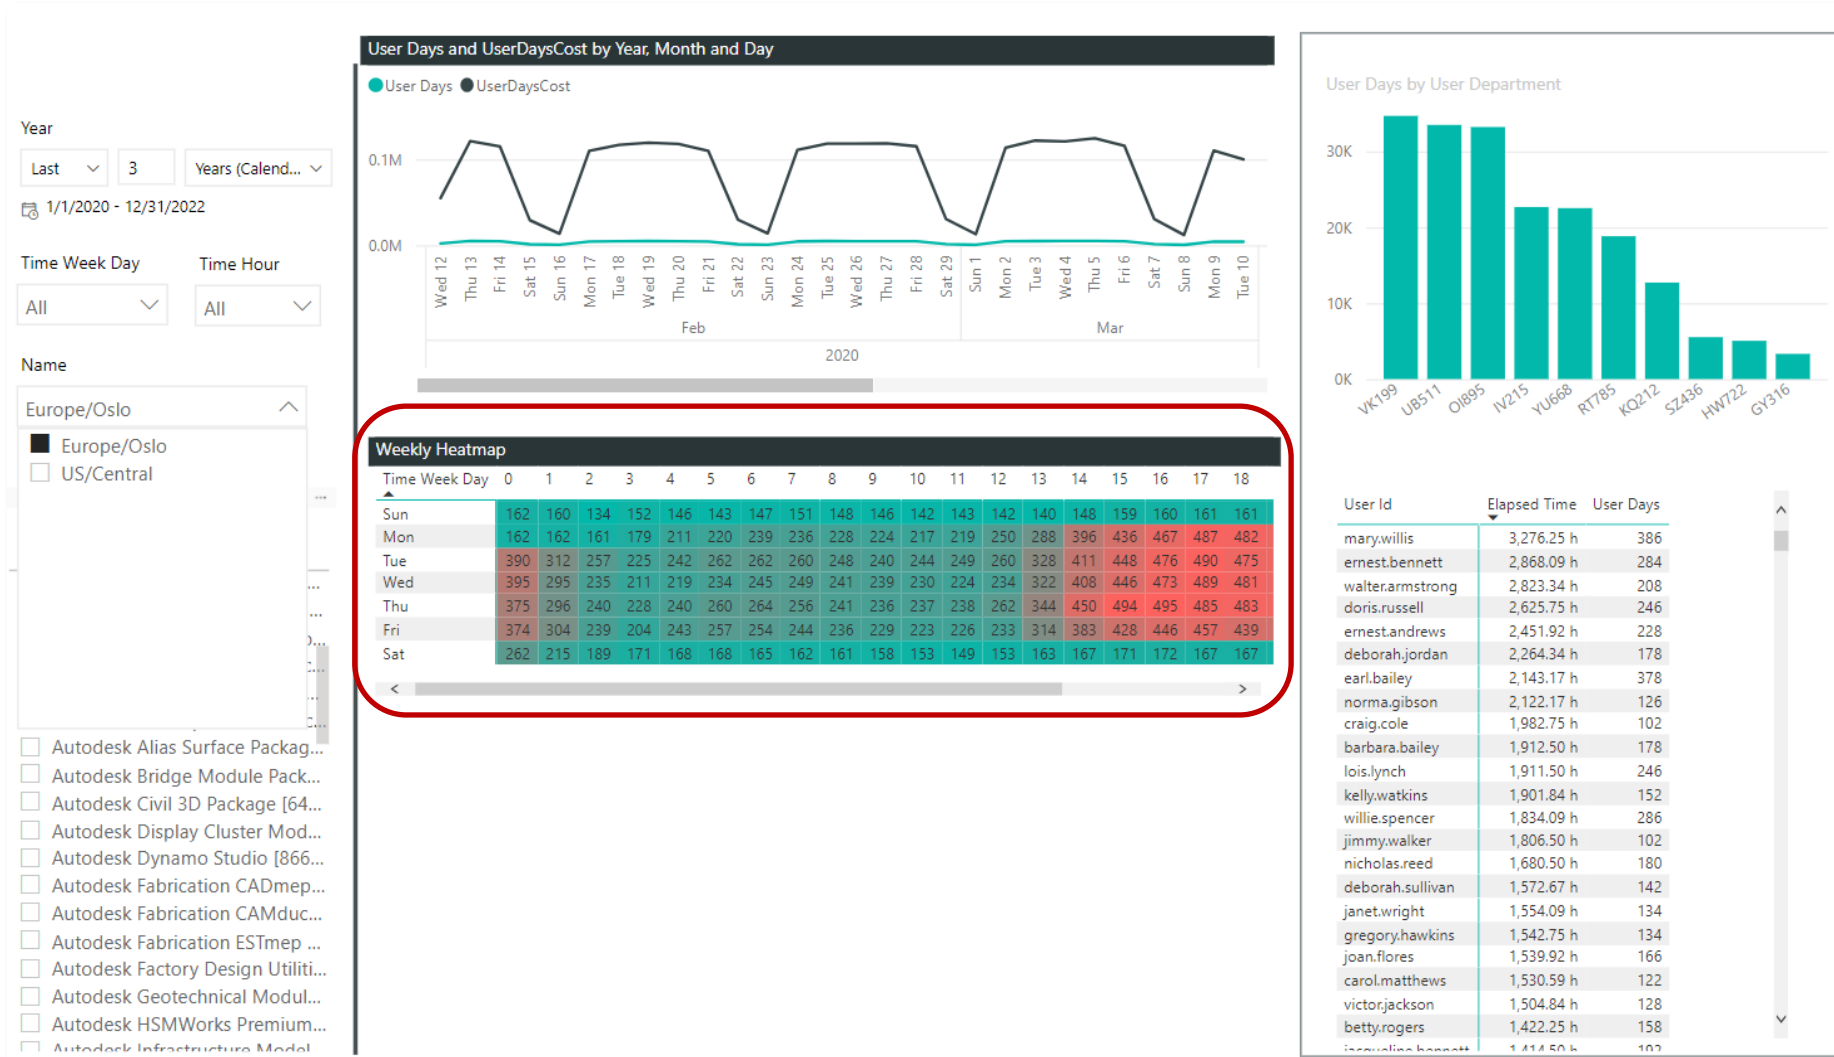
Year

Last 3 Years (Calend...

1/1/2020 - 12/31/2022

Time Week Day

All

Time Hour

All

Name

Europe/Oslo

Europe/Oslo
US/Central

Autodesk Alias Surface Packag...
Autodesk Bridge Module Pack...
Autodesk Civil 3D Package [64...
Autodesk Display Cluster Mod...
Autodesk Dynamo Studio [866...
Autodesk Fabrication CADmep...
Autodesk Fabrication CAMduc...
Autodesk Fabrication ESTmep ...
Autodesk Factory Design Utiliti...
Autodesk Geotechnical Modul...
Autodesk HSMWorks Premium...
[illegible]

User Days and UserDaysCost by Year, Month and Day

User Days UserDaysCost

0.1M
0.0M

Wed 12 Thu 13 Fri 14 Sat 15 Sun 16 Mon 17 Tue 18 Wed 19 Thu 20 Fri 21 Sat 22 Sun 23 Mon 24 Tue 25 Wed 26 Thu 27 Fri 28 Sat 29 Sun 1 Mon 2 Tue 3 Wed 4 Thu 5 Fri 6 Sat 7 Sun 8 Mon 9 Tue 10

Feb Mar

2020

Weekly Heatmap

| Time Week Day | 0 | 1 | 2 | 3 | 4 | 5 | 6 | 7 | 8 | 9 | 10 | 11 | 12 | 13 | 14 | 15 | 16 | 17 | 18 |
|---|---|---|---|---|---|---|---|---|---|---|---|---|---|---|---|---|---|---|---|
| Sun | 162 | 160 | 134 | 152 | 146 | 143 | 147 | 151 | 148 | 146 | 142 | 143 | 142 | 140 | 148 | 159 | 160 | 161 | 161 |
| Mon | 162 | 162 | 161 | 179 | 211 | 220 | 239 | 236 | 228 | 224 | 217 | 219 | 250 | 288 | 396 | 436 | 467 | 487 | 482 |
| Tue | 390 | 312 | 257 | 225 | 242 | 262 | 262 | 260 | 248 | 240 | 244 | 249 | 260 | 328 | 411 | 448 | 476 | 490 | 475 |
| Wed | 395 | 295 | 235 | 211 | 219 | 234 | 245 | 249 | 241 | 239 | 230 | 224 | 234 | 322 | 408 | 446 | 473 | 489 | 481 |
| Thu | 375 | 296 | 240 | 228 | 240 | 260 | 264 | 256 | 241 | 236 | 237 | 238 | 262 | 344 | 450 | 494 | 495 | 485 | 483 |
| Fri | 374 | 304 | 239 | 204 | 243 | 257 | 254 | 244 | 236 | 229 | 223 | 226 | 233 | 314 | 383 | 428 | 446 | 457 | 439 |
| Sat | 262 | 215 | 189 | 171 | 168 | 168 | 165 | 162 | 161 | 158 | 153 | 149 | 153 | 163 | 167 | 171 | 172 | 167 | 167 |

User Days by User Department

30K
20K
10K
0K

VK199 UB511 OI895 IV215 YU668 RT785 KQ212 SZ436 HW722 GY316

| User Id | Elapsed Time | User Days |
|---|---|---|
| mary.willis | 3,276.25 h | 386 |
| ernest.bennett | 2,868.09 h | 284 |
| walter.armstrong | 2,823.34 h | 208 |
| doris.russell | 2,625.75 h | 246 |
| ernest.andrews | 2,451.92 h | 228 |
| deborah.jordan | 2,264.34 h | 178 |
| earl.bailey | 2,143.17 h | 378 |
| norma.gibson | 2,122.17 h | 126 |
| craig.cole | 1,982.75 h | 102 |
| barbara.bailey | 1,912.50 h | 178 |
| lois.lynch | 1,911.50 h | 246 |
| kelly.watkins | 1,901.84 h | 152 |
| willie.spencer | 1,834.09 h | 286 |
| jimmy.walker | 1,806.50 h | 102 |
| nicholas.reed | 1,680.50 h | 180 |
| deborah.sullivan | 1,572.67 h | 142 |
| janet.wright | 1,554.09 h | 134 |
| gregory.hawkins | 1,542.75 h | 134 |
| joan.flores | 1,539.92 h | 166 |
| carol.matthews | 1,530.59 h | 122 |
| victor.jackson | 1,504.84 h | 128 |
| betty.rogers | 1,422.25 h | 158 |
| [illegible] | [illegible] | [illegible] |